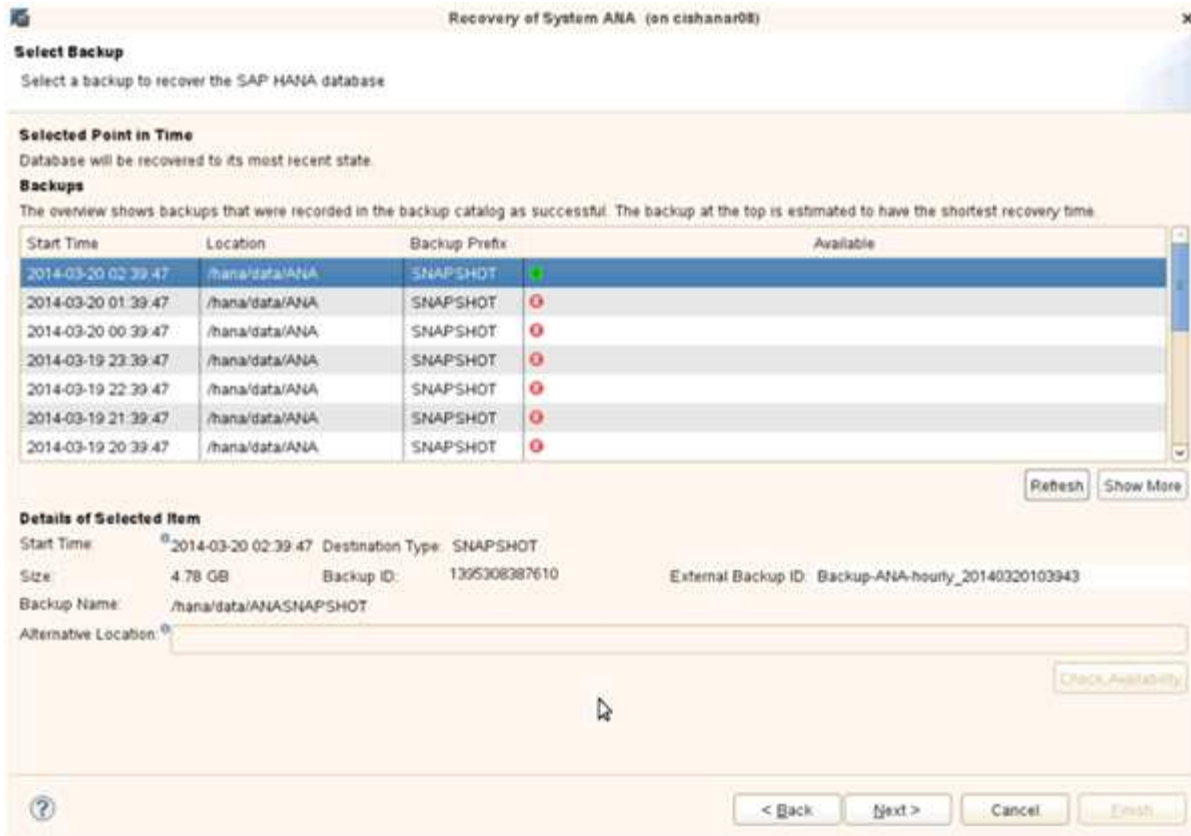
Recovery of System ANA (on cishanar08)

Select Backup

Select a backup to recover the SAP HANA database

Selected Point in Time

Database will be recovered to its most recent state.

Backups

The overview shows backups that were recorded in the backup catalog as successful. The backup at the top is estimated to have the shortest recovery time.

| Start Time | Location | Backup Prefix | Available |
|---|---|---|---|
| 2014-03-20 02:39:47 | /hana/data/ANA | SNAPSHOT | |
| 2014-03-20 01:39:47 | /hana/data/ANA | SNAPSHOT | |
| 2014-03-20 00:39:47 | /hana/data/ANA | SNAPSHOT | |
| 2014-03-19 23:39:47 | /hana/data/ANA | SNAPSHOT | |
| 2014-03-19 22:39:47 | /hana/data/ANA | SNAPSHOT | |
| 2014-03-19 21:39:47 | /hana/data/ANA | SNAPSHOT | |
| 2014-03-19 20:39:47 | /hana/data/ANA | SNAPSHOT | |

Refresh Show More

Details of Selected Item

Start Time: 2014-03-20 02:39:47 Destination Type: SNAPSHOT

Size: 4.78 GB Backup ID: 1395308387610 External Backup ID: Backup-ANA-hourly_20140320103943

Backup Name: /hana/data/ANASNAPSHOT

Alternative Location:

Check Availability

< Back Next > Cancel Finish